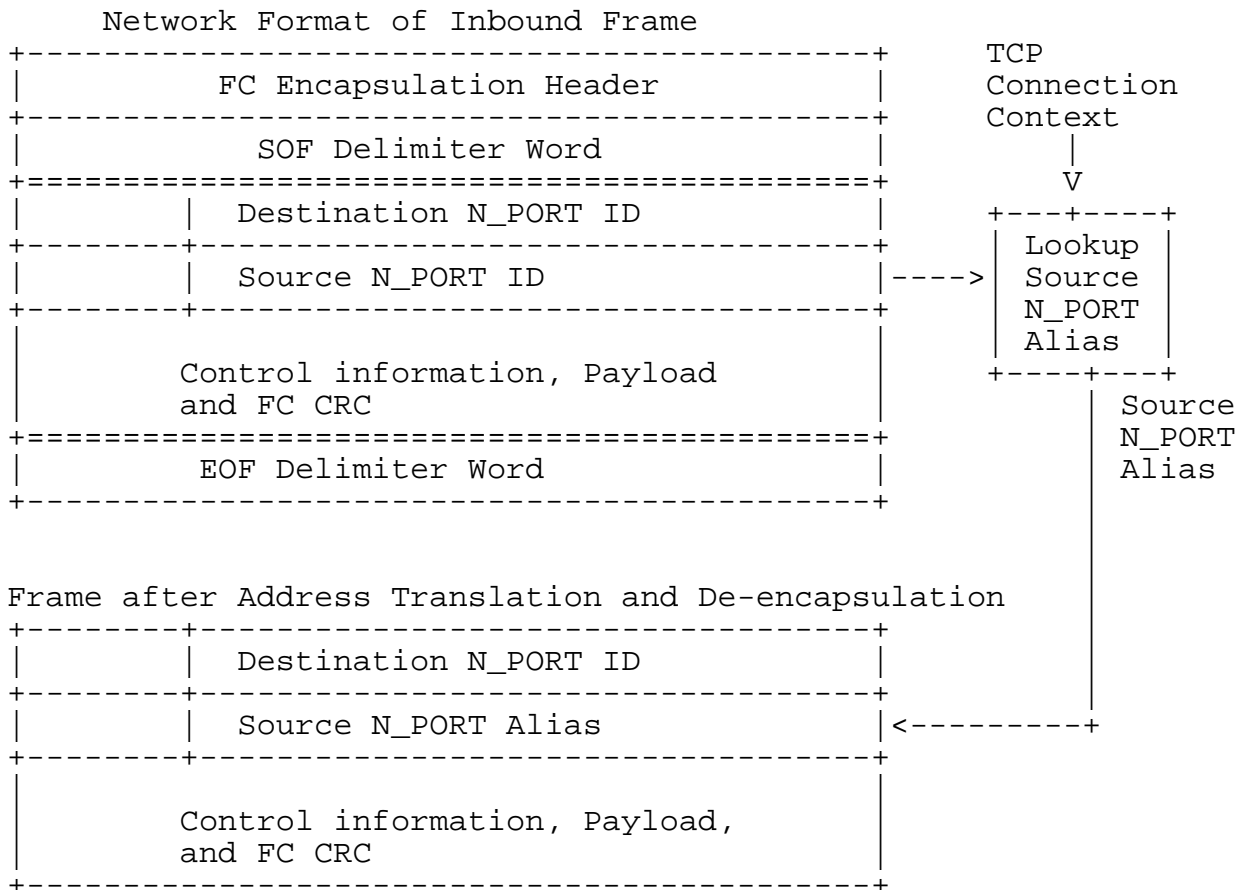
Network Format of Inbound Frame

FC Encapsulation Header

SOF Delimiter Word

Destination N_PORT ID

Source N_PORT ID

Control information, Payload and FC CRC

EOF Delimiter Word

TCP Connection Context

V

Lookup Source N_PORT Alias

Source N_PORT Alias

Frame after Address Translation and De-encapsulation

Destination N_PORT ID

Source N_PORT Alias

Control information, Payload, and FC CRC